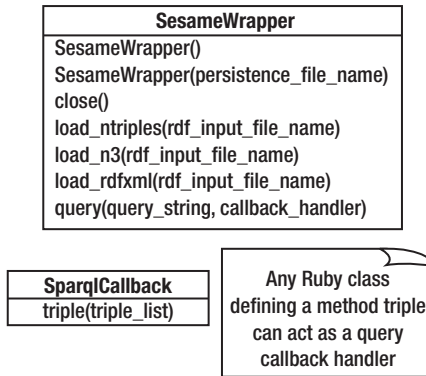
SesameWrapper

SesameWrapper()
SesameWrapper(persistence_file_name)
close()
load_ntriples(rdf_input_file_name)
load_n3(rdf_input_file_name)
load_rdfxml(rdf_input_file_name)
query(query_string, callback_handler)

SparqlCallback

triple(triple_list)

Any Ruby class defining a method triple can act as a query callback handler